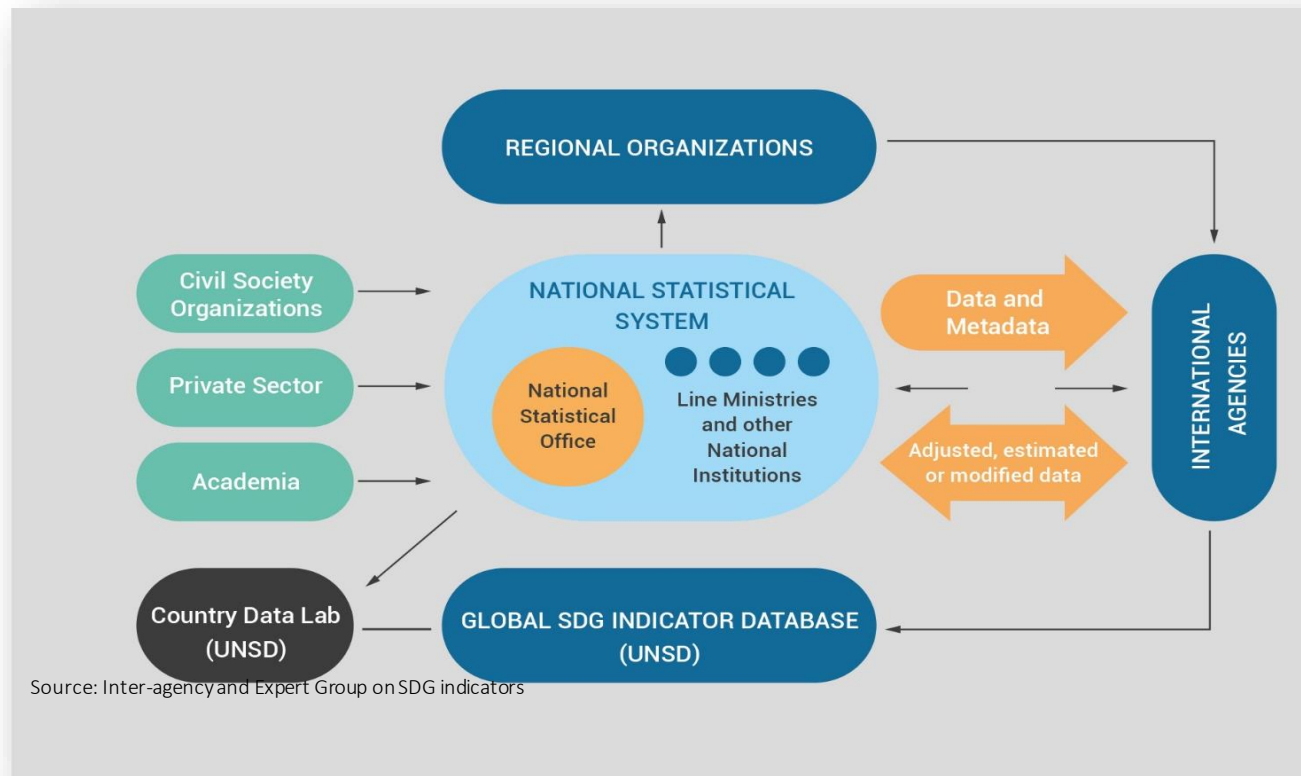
REGIONAL ORGANIZATIONS

Civil Society Organizations

Private Sector

Academia

NATIONAL STATISTICAL SYSTEM

National Statistical Office

Line Ministries and other National Institutions

Data and Metadata

Adjusted, estimated or modified data

INTERNATIONAL AGENCIES

Country Data Lab (UNSD)

GLOBAL SDG INDICATOR DATABASE (UNSD)

Source: Inter-agency and Expert Group on SDG indicators